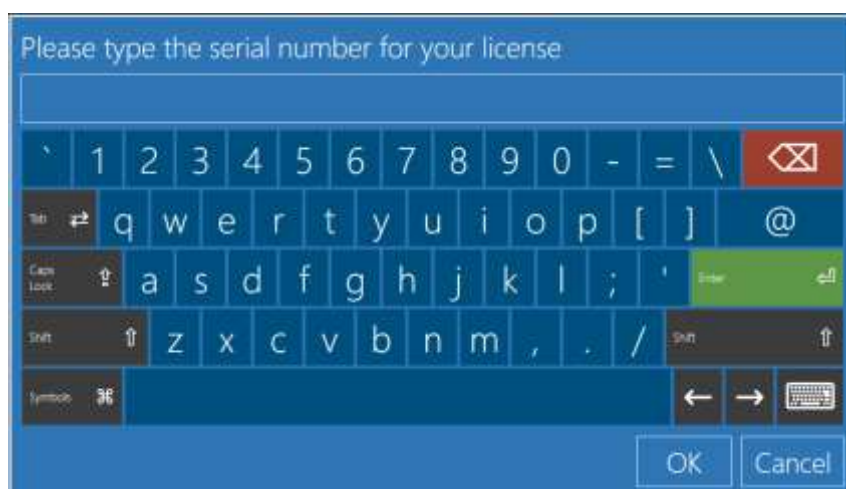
Please type the serial number for your license

` 1 2 3 4 5 6 7 8 9 0 - = \ ⌫

Tab ⇄ q w e r t y u i o p [ ] @

Caps Lock ⇪ a s d f g h j k l ; ' Enter ⏎

Shift ⇧ z x c v b n m , . / Shift ⇧

Symbols ⌘ ← →

OK Cancel